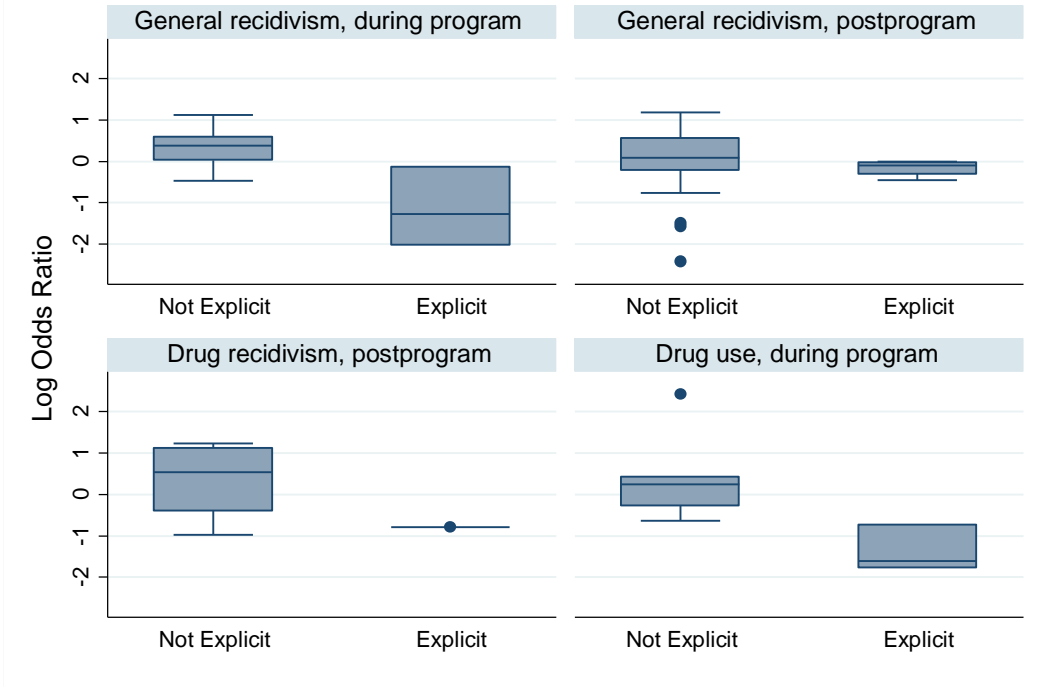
General recidivism, during program

General recidivism, postprogram

Drug recidivism, postprogram

Drug use, during program

Log Odds Ratio

2
1
0
-1
-2

Not Explicit
Explicit

Not Explicit
Explicit

2
1
0
-1
-2

Not Explicit
Explicit

Not Explicit
Explicit